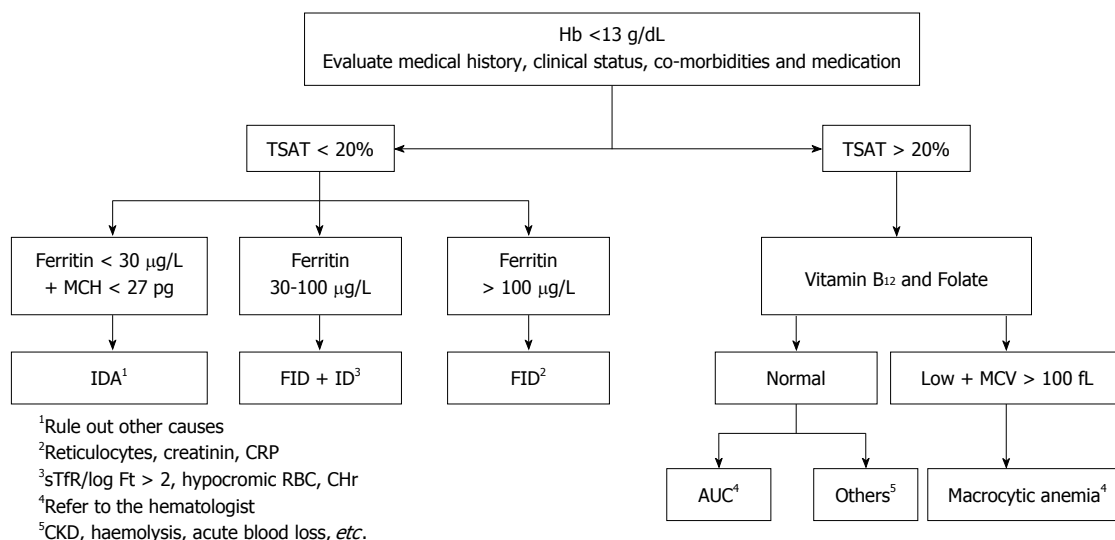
Hb <13 g/dL
Evaluate medical history, clinical status, co-morbidities and medication

TSAT < 20%

TSAT > 20%

Ferritin < 30 μg/L + MCH < 27 pg

Ferritin 30-100 μg/L

Ferritin > 100 μg/L

Vitamin B12 and Folate

IDA$^1$

FID + ID$^3$

FID$^2$

Normal

Low + MCV > 100 fL

AUC$^4$

Others$^5$

Macrocytic anemia$^4$

$^1$Rule out other causes
$^2$Reticulocytes, creatinin, CRP
$^3$sTfR/log Ft > 2, hypocromic RBC, CHr
$^4$Refer to the hematologist
$^5$CKD, haemolysis, acute blood loss, *etc*.